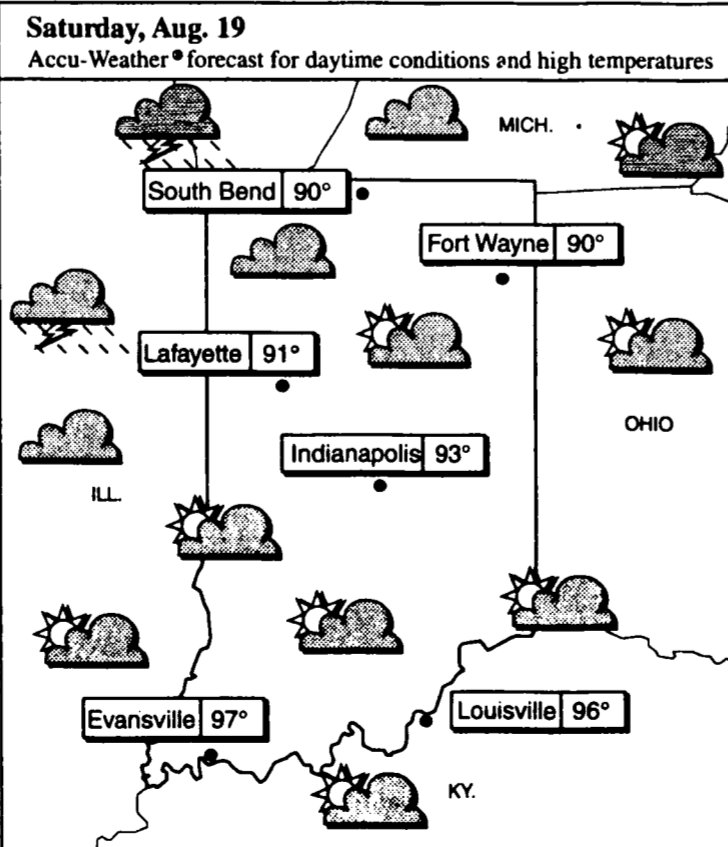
Saturday, Aug. 19
Accu-Weather® forecast for daytime conditions and high temperatures

MICH.

South Bend 90°

Fort Wayne 90°

Lafayette 91°

OHIO

Indianapolis 93°

ILL.

Evansville 97°

Louisville 96°

KY.